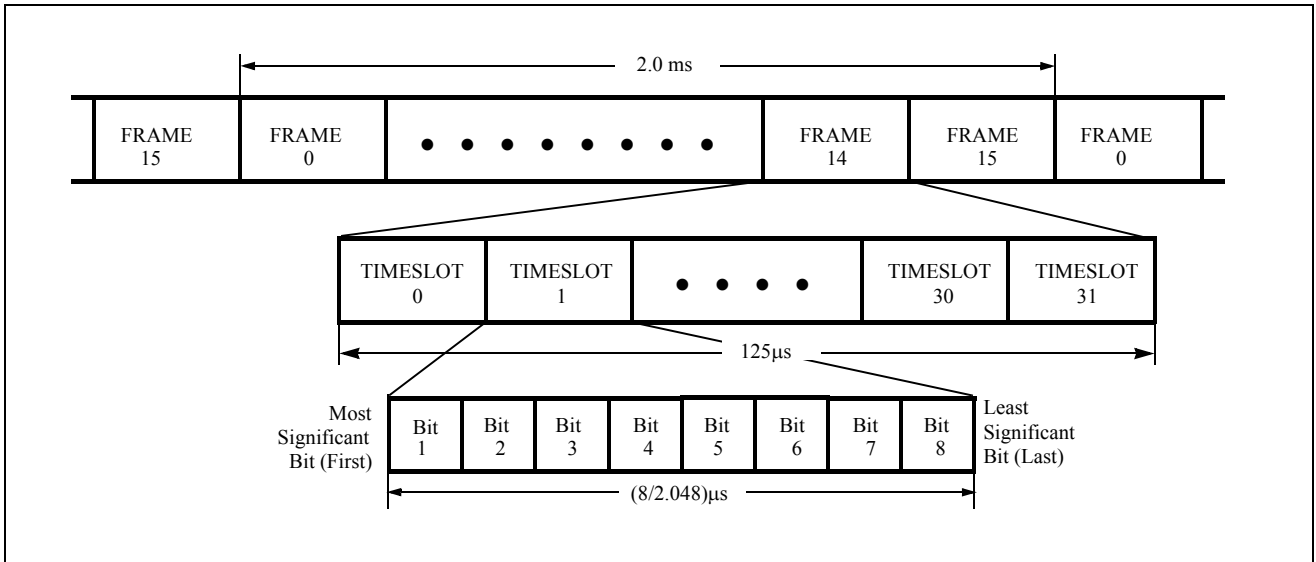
2.0 ms

FRAME 15

FRAME 0

• • • • • • • •

FRAME 14

FRAME 15

FRAME 0

TIMESLOT 0

TIMESLOT 1

• • • •

TIMESLOT 30

TIMESLOT 31

125μs

Most Significant Bit (First)

| Bit 1 | Bit 2 | Bit 3 | Bit 4 | Bit 5 | Bit 6 | Bit 7 | Bit 8 |
|---|---|---|---|---|---|---|---|

Least Significant Bit (Last)

(8/2.048)μs